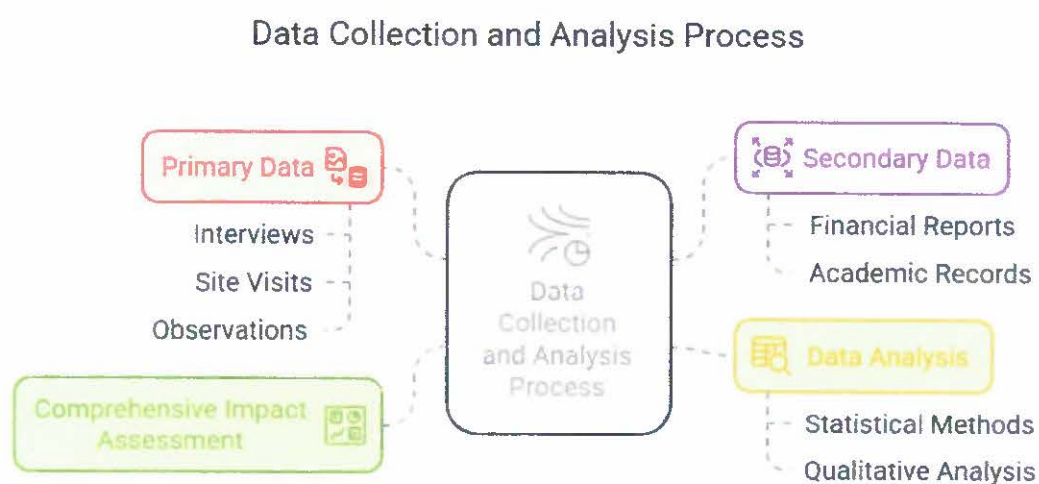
Data Collection and Analysis Process

Primary Data

Interviews

Site Visits

Observations

Data Collection and Analysis Process

Secondary Data

Financial Reports

Academic Records

Data Analysis

Statistical Methods

Qualitative Analysis

Comprehensive Impact Assessment